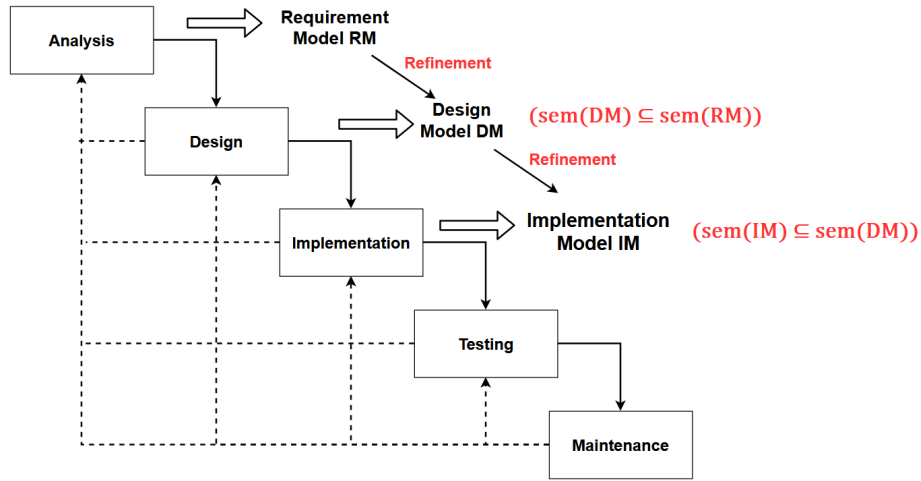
Analysis

Requirement Model RM

Refinement

Design

Design Model DM

$(\mathrm{sem}(\mathrm{DM}) \subseteq \mathrm{sem}(\mathrm{RM}))$

Refinement

Implementation

Implementation Model IM

$(\mathrm{sem}(\mathrm{IM}) \subseteq \mathrm{sem}(\mathrm{DM}))$

Testing

Maintenance